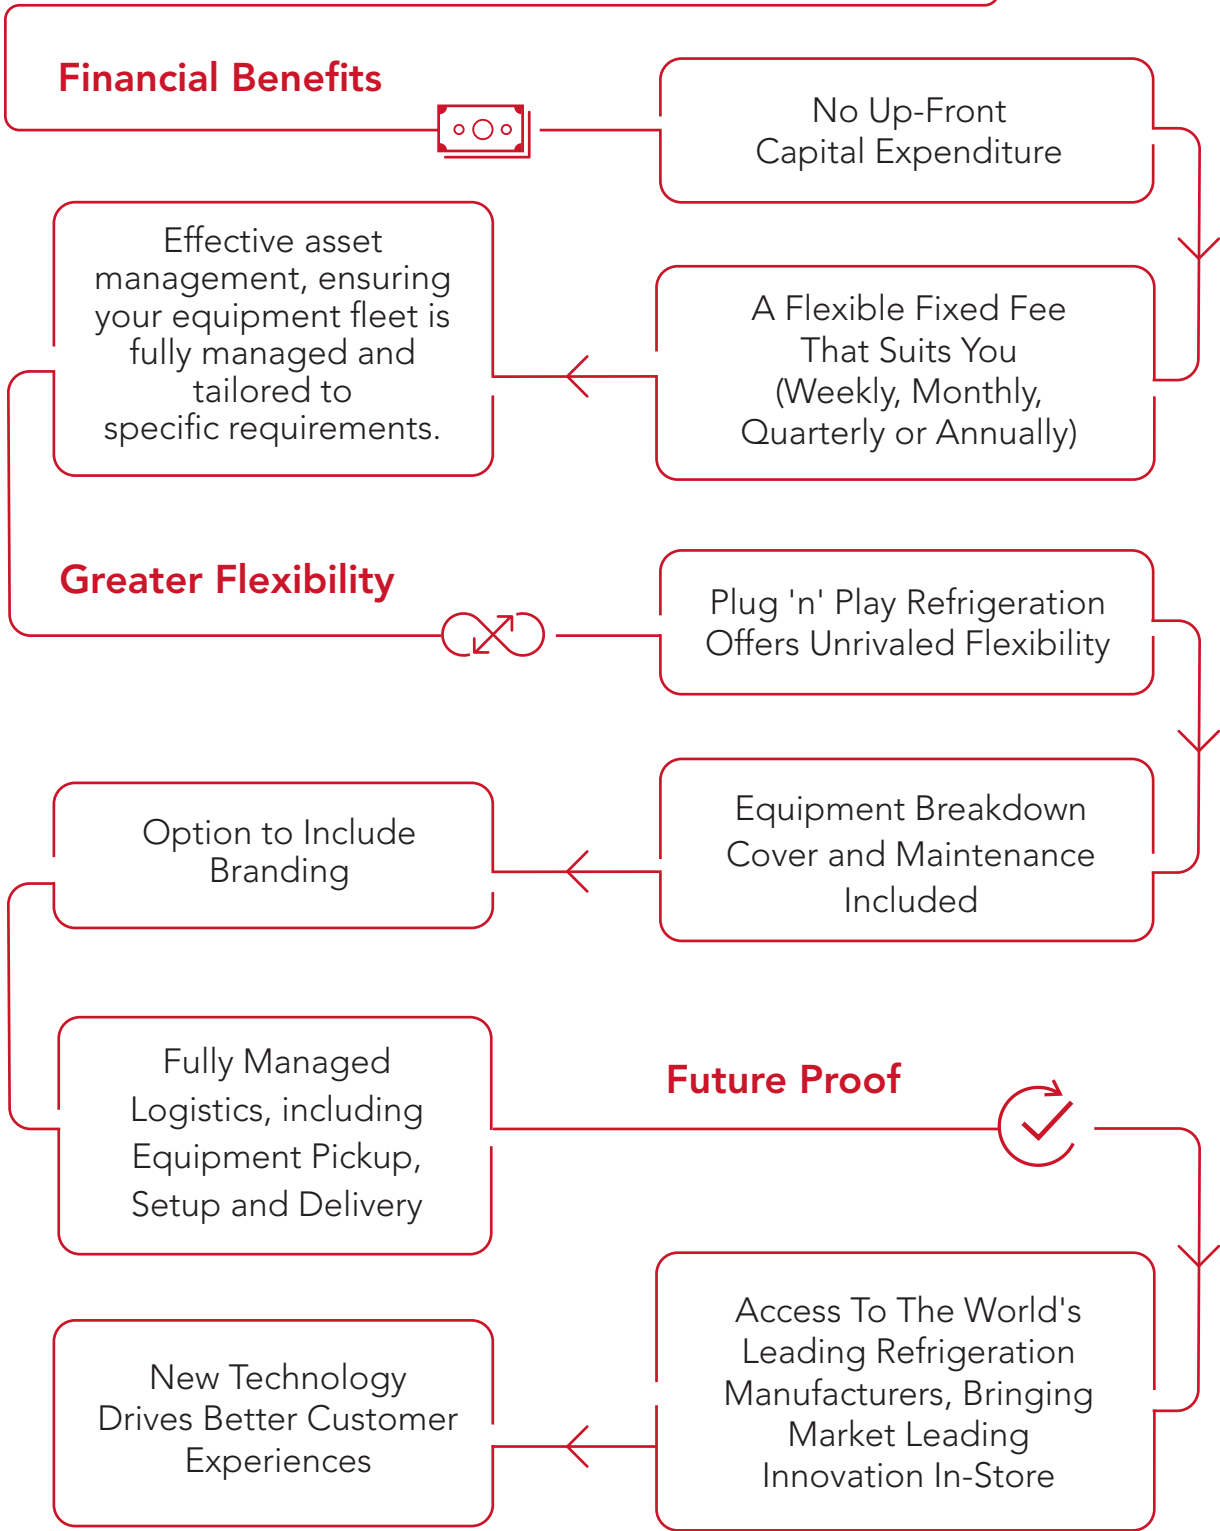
Financial Benefits

No Up-Front Capital Expenditure

A Flexible Fixed Fee That Suits You (Weekly, Monthly, Quarterly or Annually)

Effective asset management, ensuring your equipment fleet is fully managed and tailored to specific requirements.

Greater Flexibility

Plug 'n' Play Refrigeration Offers Unrivaled Flexibility

Equipment Breakdown Cover and Maintenance Included

Option to Include Branding

Fully Managed Logistics, including Equipment Pickup, Setup and Delivery

Future Proof

Access To The World's Leading Refrigeration Manufacturers, Bringing Market Leading Innovation In-Store

New Technology Drives Better Customer Experiences